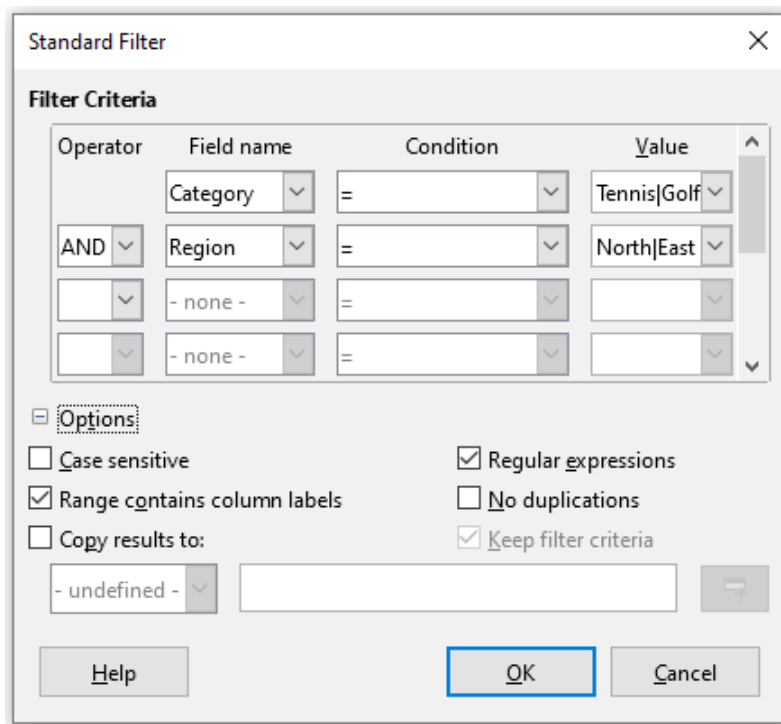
Standard Filter

Filter Criteria

| Operator | Field name | Condition | Value |
|---|---|---|---|
| | Category | = | Tennis\|Golf |
| AND | Region | = | North\|East |
| | - none - | = | |
| | - none - | = | |

Options

Case sensitive
Range contains column labels
Copy results to:
Regular expressions
No duplications
Keep filter criteria

- undefined -

Help
OK
Cancel